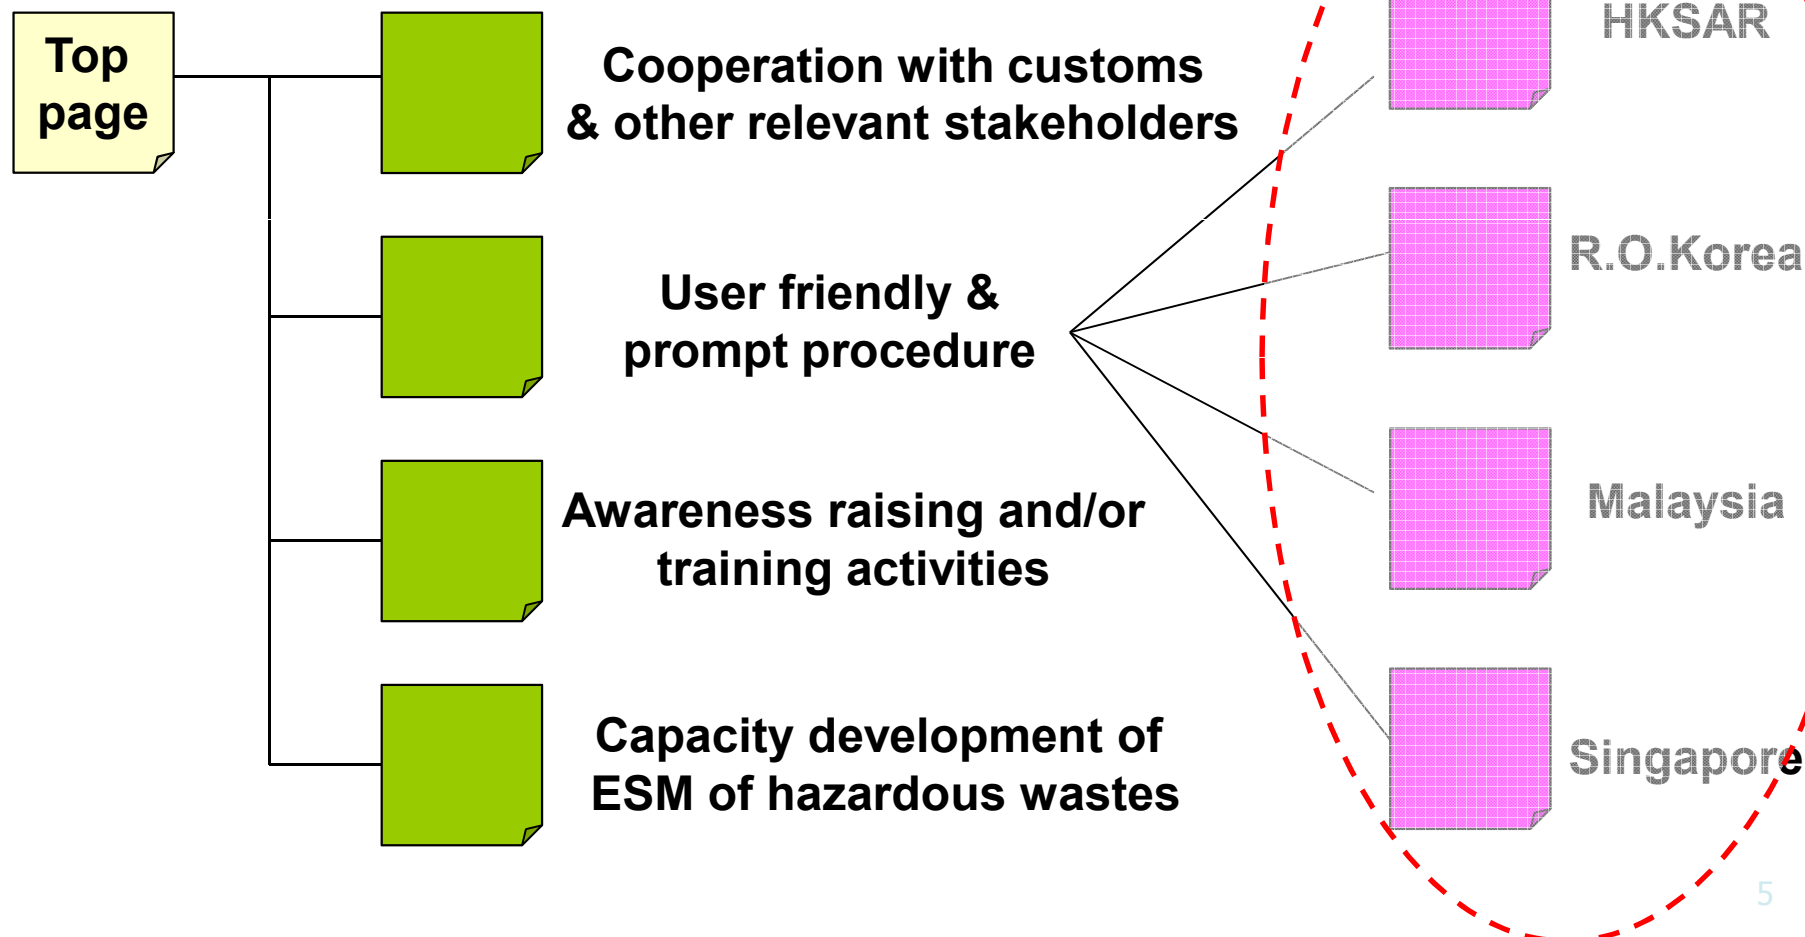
Top page

Cooperation with customs & other relevant stakeholders

User friendly & prompt procedure

Awareness raising and/or training activities

Capacity development of ESM of hazardous wastes

HKSAR

R.O.Korea

Malaysia

Singapore

5